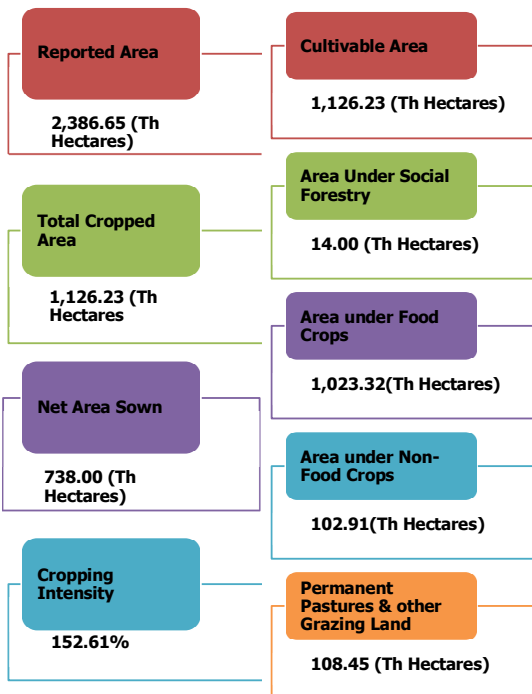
Reported Area

2,386.65 (Th Hectares)

Cultivable Area

1,126.23 (Th Hectares)

Total Cropped Area

1,126.23 (Th Hectares

Area Under Social Forestry

14.00 (Th Hectares)

Area under Food Crops

1,023.32(Th Hectares)

Net Area Sown

738.00 (Th Hectares)

Area under Non-Food Crops

102.91(Th Hectares)

Cropping Intensity

152.61%

Permanent Pastures & other Grazing Land

108.45 (Th Hectares)